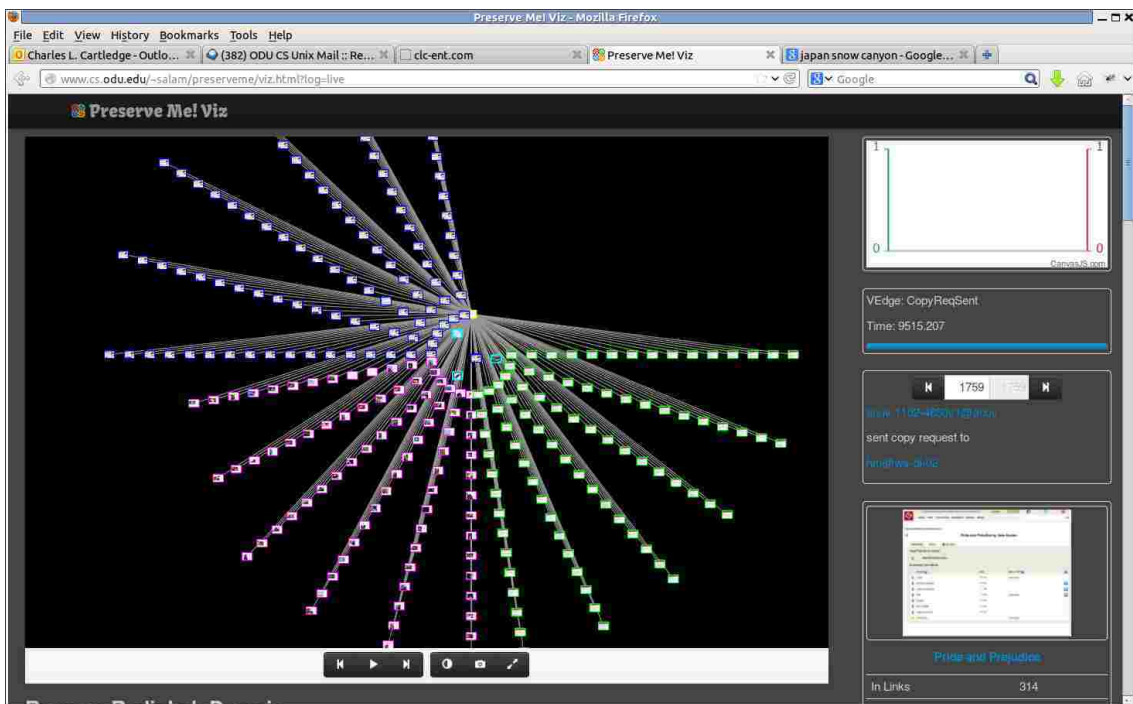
Preserve Me! Viz - Mozilla Firefox

File Edit View History Bookmarks Tools Help

Charles L. Cartledge - Outlo... ✕ (382) ODU CS Unix Mail :: Re... ✕ clc-ent.com ✕ Preserve Me! Viz ✕ japan snow canyon - Google... ✕

www.cs.odu.edu/~salam/preserveme/viz.html?log=live

Google

Preserve Me! Viz

1 1

0 0

CanvasJS.com

VEdge: CopyReqSent

Time: 9515.207

1759 1759

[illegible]

sent copy request to

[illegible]

Pride and Prejudice

In Links 314